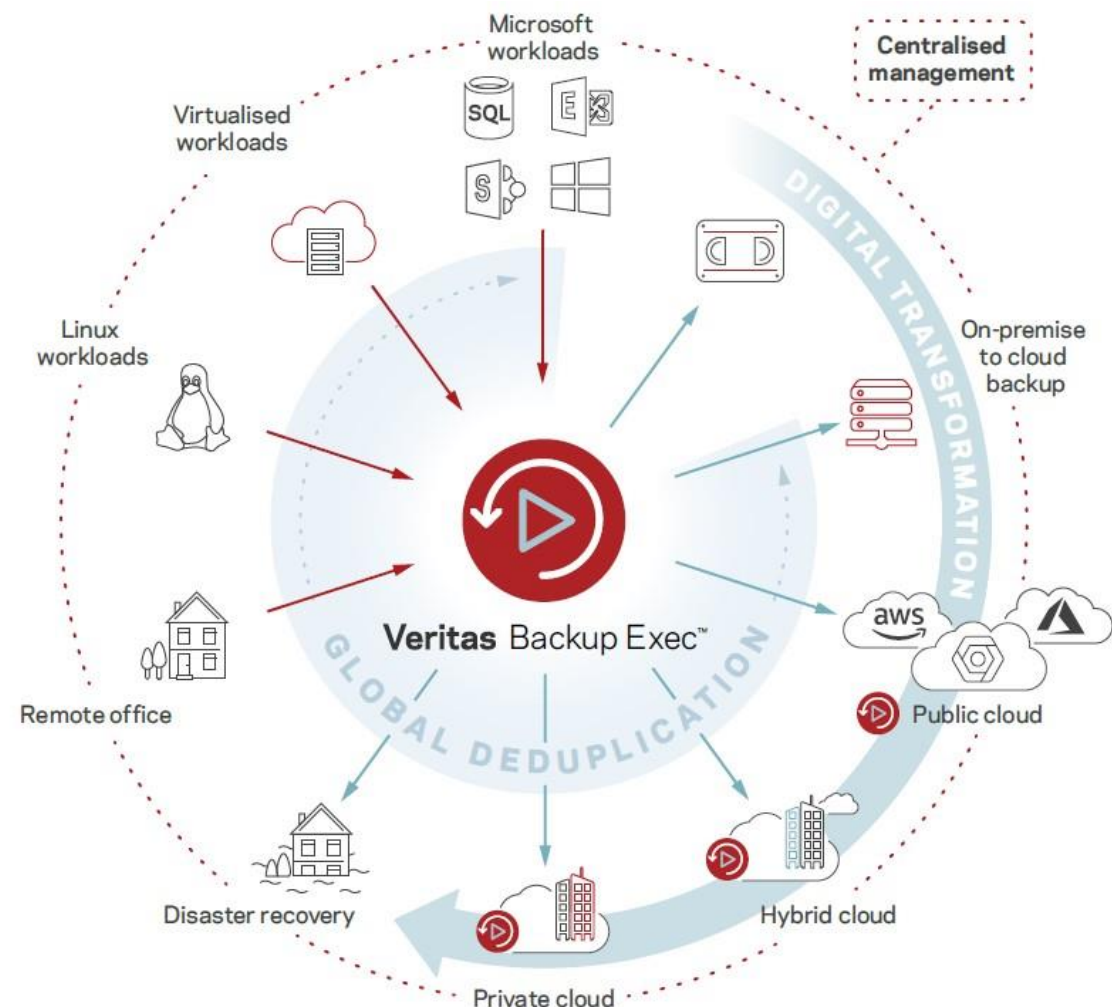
Microsoft workloads

Centralised management

Virtualised workloads

SQL

DIGITAL TRANSFORMATION

Linux workloads

On-premise to cloud backup

Veritas Backup Exec™

aws

GLOBAL DEDUPLICATION

Remote office

Public cloud

Disaster recovery

Hybrid cloud

Private cloud